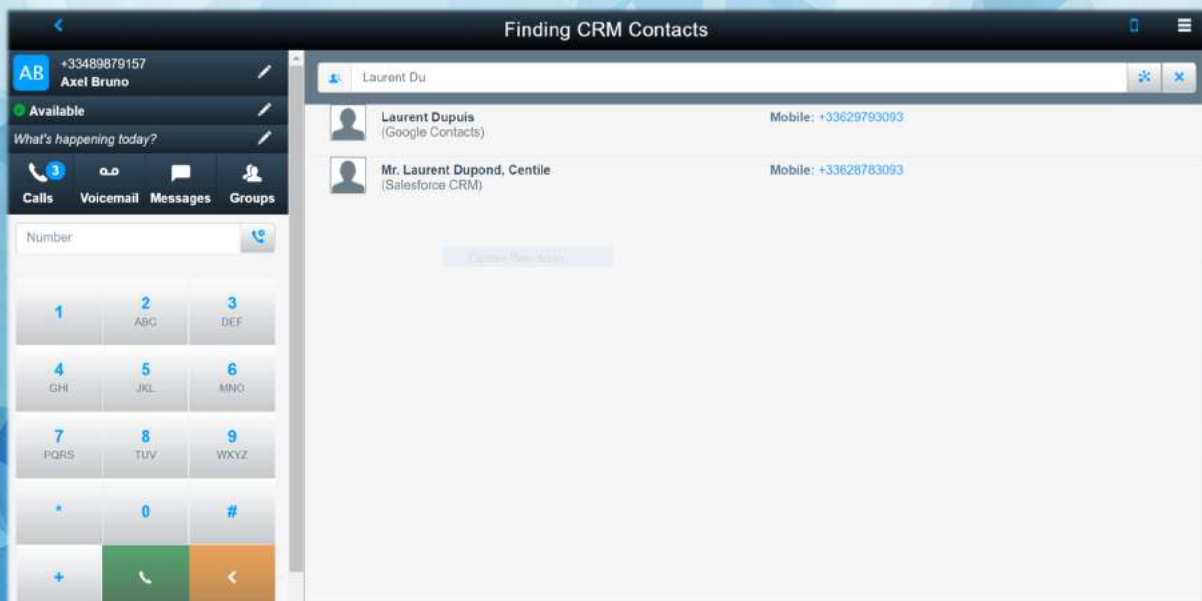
Finding CRM Contacts

AB +33489879157
Axel Bruno

Available

What's happening today?

3
Calls Voicemail Messages Groups

Number

1
2 ABC
3 DEF
4 GHI
5 JKL
6 MNO
7 PQRS
8 TUV
9 WXYZ
*
0
#
+

Laurent Du

Laurent Dupuis
(Google Contacts)
Mobile: +33629793093

Mr. Laurent Dupond, Centile
(Salesforce CRM)
Mobile: +33628783093

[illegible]